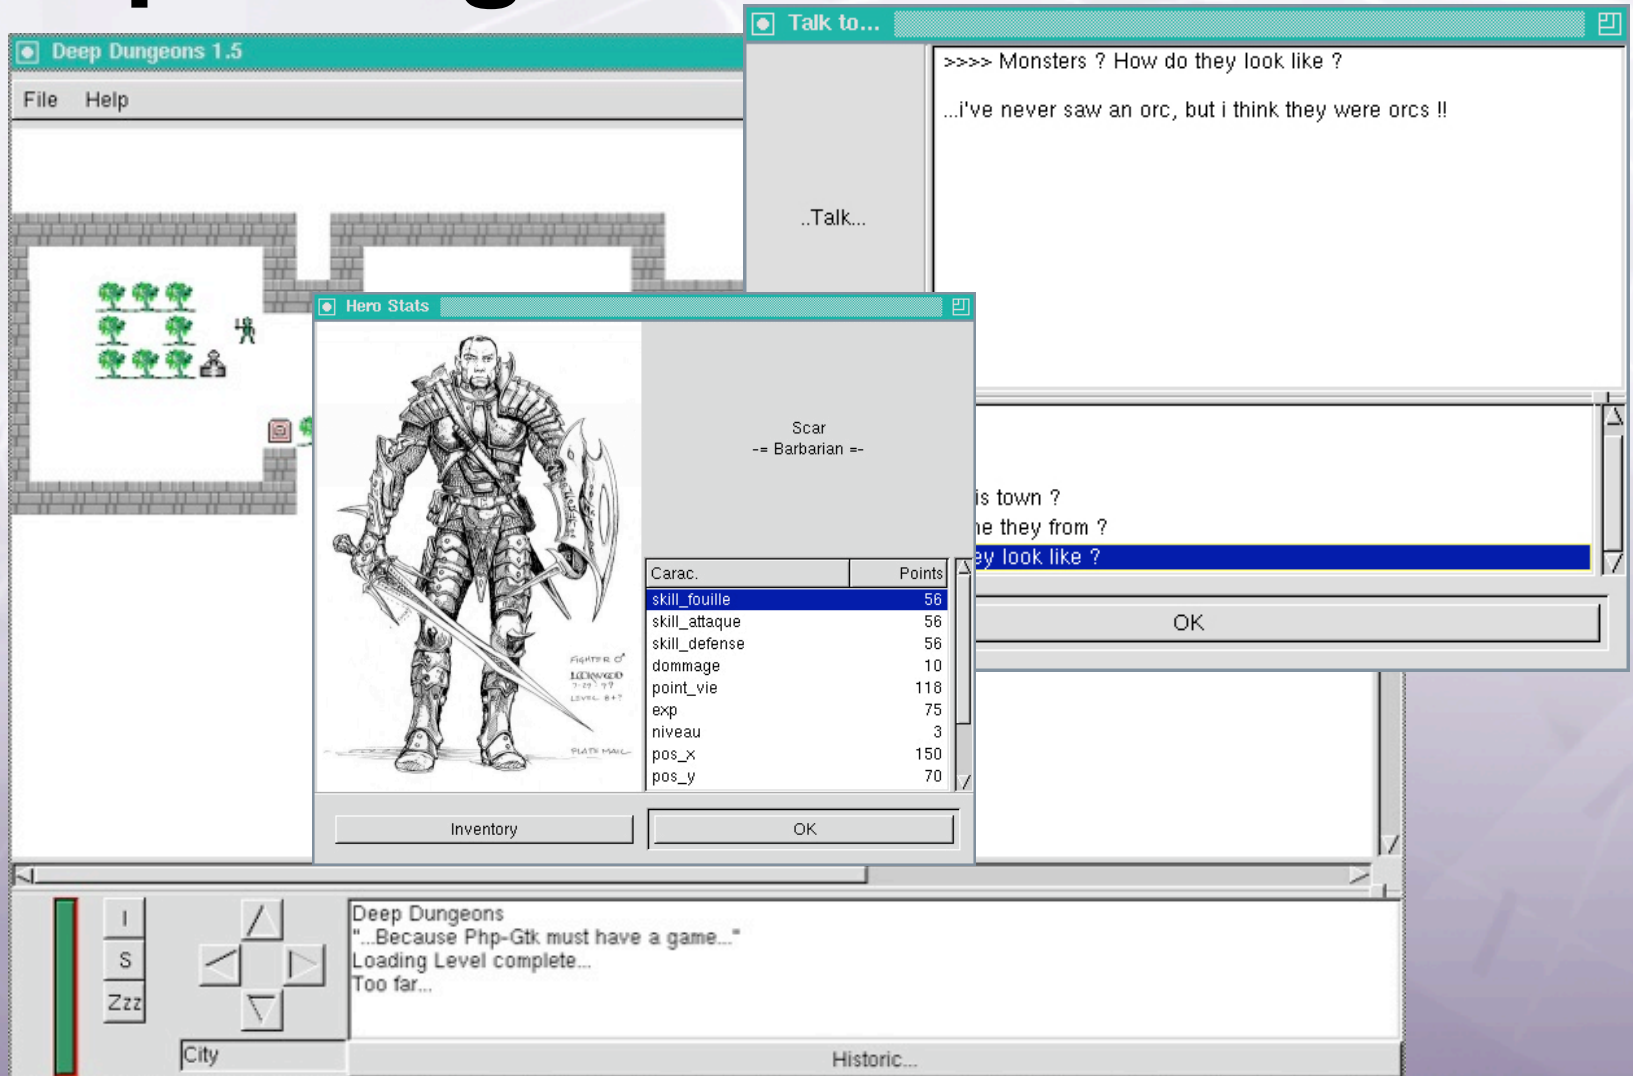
Deep Dungeons 1.5

File Help

Talk to...

..Talk...

>>>> Monsters ? How do they look like ?

...i've never saw an orc, but i think they were orcs !!

is town ?
e they from ?
ey look like ?

OK

Hero Stats

Scar
-= Barbarian =-

FIGHTER
LEONARD
LEVEL
PLATE MAIL

| Carac. | Points |
|---|---|
| skill_fouille | 56 |
| skill_attaque | 56 |
| skill_defense | 56 |
| dommage | 10 |
| point_vie | 118 |
| exp | 75 |
| niveau | 3 |
| pos_x | 150 |
| pos_y | 70 |

Inventory

OK

I
S
Zzz

City

Deep Dungeons
"...Because Php-Gtk must have a game..."
Loading Level complete...
Too far...

Historic...